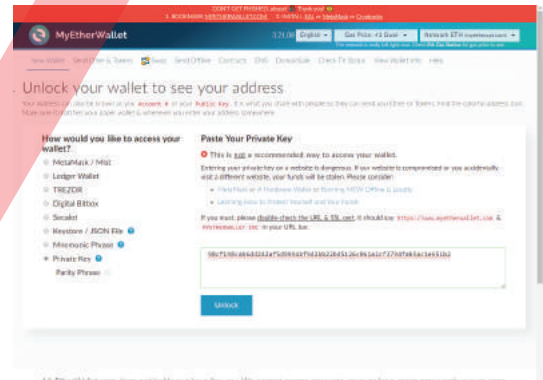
DON'T GET PHISHED, please! Thank you!
1. BOOKMARK MYETHERWALLET.COM 2. INSTALL EAL or MetaMask or Cryptonite

MyEtherWallet 3.21.06 English Gas Price: 41 Gwei Network ETH (myetherapi.com)

New Wallet Send Ether & Tokens Swap Send Offline Contracts ENS DomainSale Check TX Status View Wallet Info Help

Unlock your wallet to see your address

Your Address can also be known as your Account # or your Public Key. It is what you share with people so they can send you Ether or Tokens. Find the colorful address icon. Make sure it matches your paper wallet & whenever you enter your address somewhere.

How would you like to access your wallet?

MetaMask / Mist
Ledger Wallet
TREZOR
Digital Bitbox
Secalot
Keystore / JSON File
Mnemonic Phrase
Private Key
Parity Phrase

Paste Your Private Key

This is not a recommended way to access your wallet.

Entering your private key on a website is dangerous. If our website is compromised or you accidentally visit a different website, your funds will be stolen. Please consider:

MetaMask or A Hardware Wallet or Running MEW Offline & Locally
Learning How to Protect Yourself and Your Funds

If you must, please double-check the URL & SSL cert. It should say https://www.myetherwallet.com & MYETHERWALLET INC in your URL bar.

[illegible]

Unlock